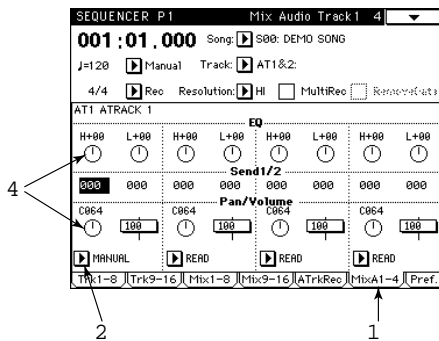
SEQUENCER P1 Mix Audio Track1 4

001 : 01 . 000 Song: S00: DEMO SONG

♩=120 Manual Track: AT1&2:

4/4 Rec Resolution: HI MultiRec RemoveData

AT1 ATRACK 1

EQ

H+00 L+00 H+00 L+00 H+00 L+00 H+00 L+00

Send1/2

000 000 000 000 000 000 000 000

Pan/Volume

C064 100 C064 100 C064 100 C064 100

MANUAL READ READ READ

Trk1-8 Trk9-16 Mix1-8 Mix9-16 ATrkRec MixA1-4 Pref.

4

2

1